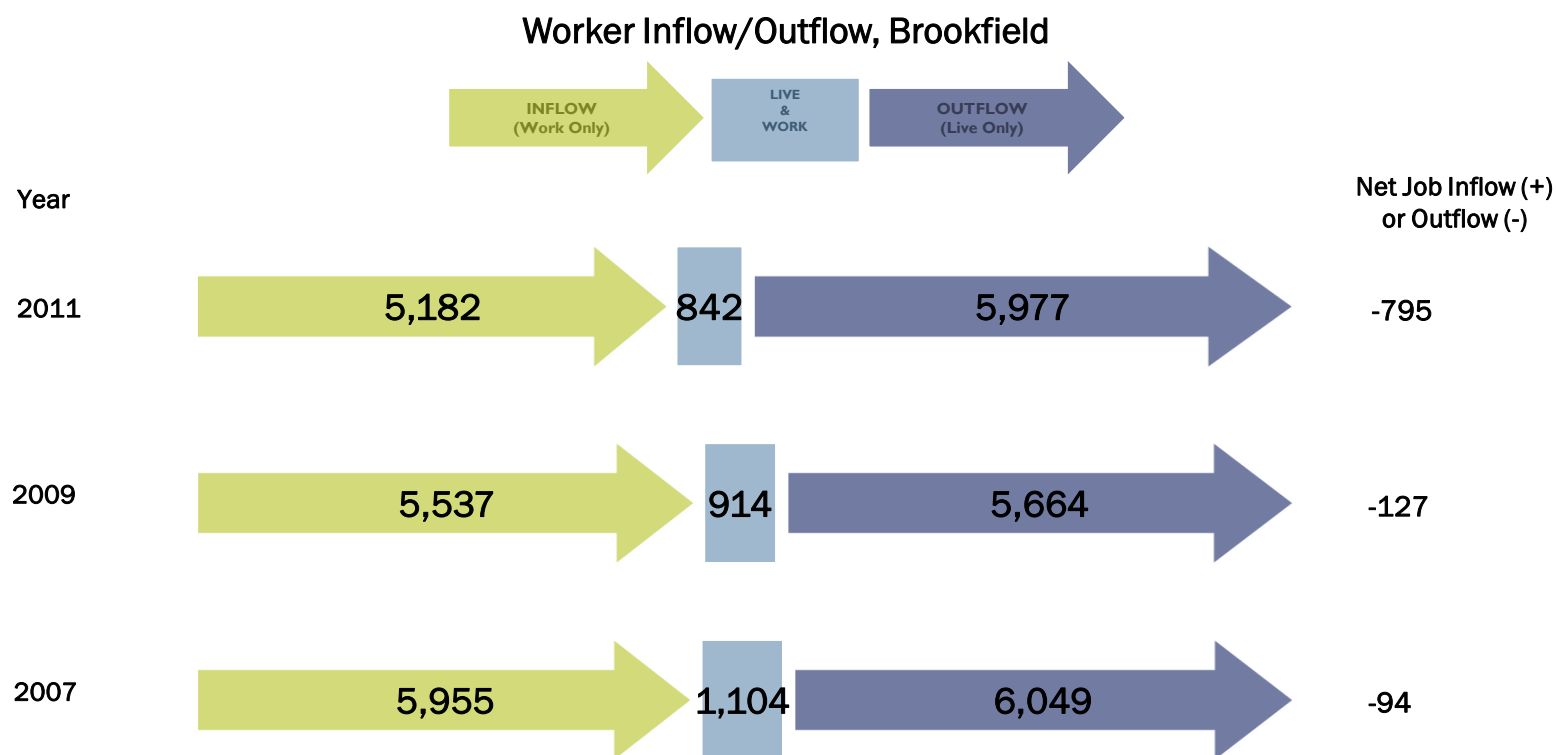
Worker Inflow/Outflow, Brookfield

INFLOW
(Work Only)

LIVE
&
WORK

OUTFLOW
(Live Only)

Year

Net Job Inflow (+) or Outflow (-)

2011

5,182

842

5,977

-795

2009

5,537

914

5,664

-127

2007

5,955

1,104

6,049

-94